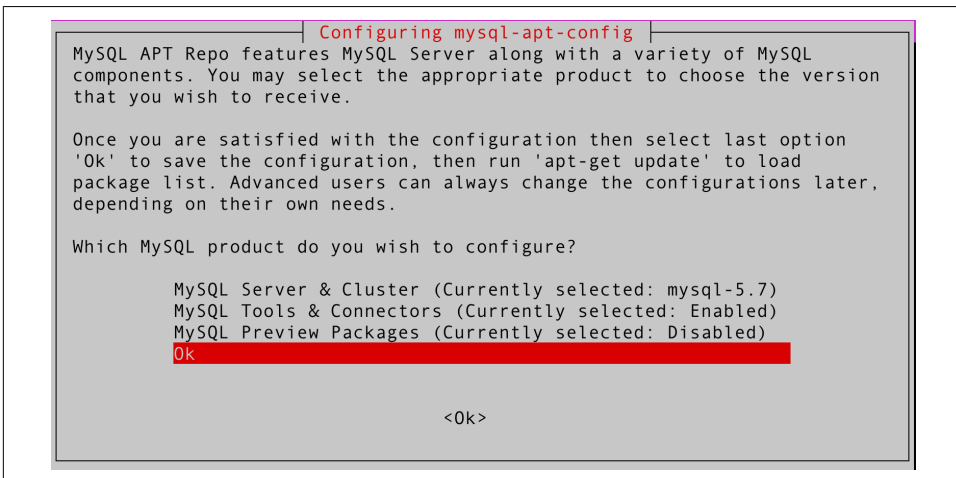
Configuring mysql-apt-config

MySQL APT Repo features MySQL Server along with a variety of MySQL components. You may select the appropriate product to choose the version that you wish to receive.

Once you are satisfied with the configuration then select last option 'Ok' to save the configuration, then run 'apt-get update' to load package list. Advanced users can always change the configurations later, depending on their own needs.

Which MySQL product do you wish to configure?

MySQL Server & Cluster (Currently selected: mysql-5.7)
MySQL Tools & Connectors (Currently selected: Enabled)
MySQL Preview Packages (Currently selected: Disabled)
Ok

<Ok>